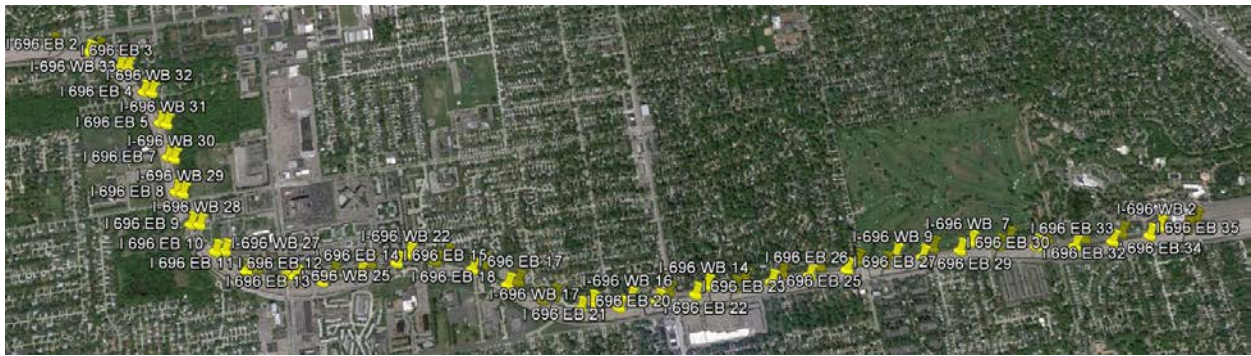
I 696 EB 2
I 696 EB 3
I-696 WB 33
I 696 WB 32
I 696 EB 4
I-696 WB 31
I 696 EB 5
I-696 WB 30
I 696 EB 7
I-696 WB 29
I 696 EB 8
I-696 WB 28
I 696 EB 9
I 696 EB 10
I-696 WB 27
I 696 EB 11
I 696 EB 12
I 696 EB 13
I-696 WB 25
I 696 EB 14
I-696 WB 22
I 696 EB 15
I 696 EB 18
I 696 EB 17
I-696 WB 17
I-696 WB 16
I 696 EB 21
I 696 EB 20
I-696 WB 14
I 696 EB 22
I 696 EB 23
I 696 EB 26
I 696 EB 25
I-696 WB 9
I 696 EB 27
I-696 WB 7
I 696 EB 29
I 696 EB 30
I 696 EB 33
I 696 EB 32
I-696 WB 2
I 696 EB 35
I 696 EB 34